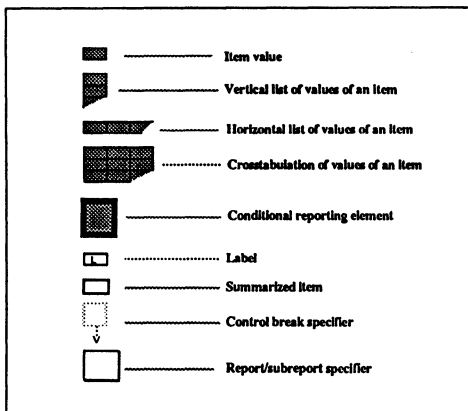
Item value

Vertical list of values of an item

Horizontal list of values of an item

Crosstabulation of values of an item

Conditional reporting element

Label

Summarized item

Control break specifier

Report/subreport specifier